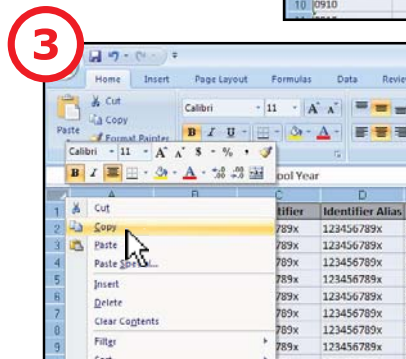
10 0910

3

Home Insert Page Layout Formulas Data Revie

Cut
Copy
Paste
Format Painter

Calibri 11 A A
B I U A

Calibri 11 A A $ % ,
B I A .0 .00

ool Year

A B C D

tifier Identifier Alias

1
2 789x 123456789x
3 789x 123456789x
4 789x 123456789x
5 789x 123456789x
6 789x 123456789x
7 789x 123456789x
8 789x 123456789x
9 789x 123456789x

Cut
Copy
Paste
Paste Special...
Insert
Delete
Clear Contents
Filter
Sort